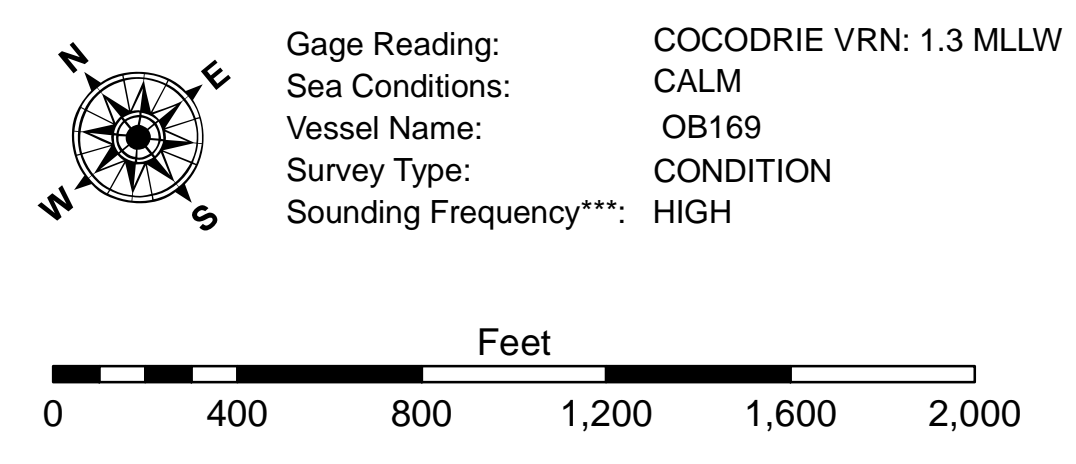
N
E
W
S

| | |
|---|---|
| Gage Reading: | COCODRIE VRN: 1.3 MLLW |
| Sea Conditions: | CALM |
| Vessel Name: | OB169 |
| Survey Type: | CONDITION |
| Sounding Frequency***: | HIGH |

Feet

0 400 800 1,200 1,600 2,000